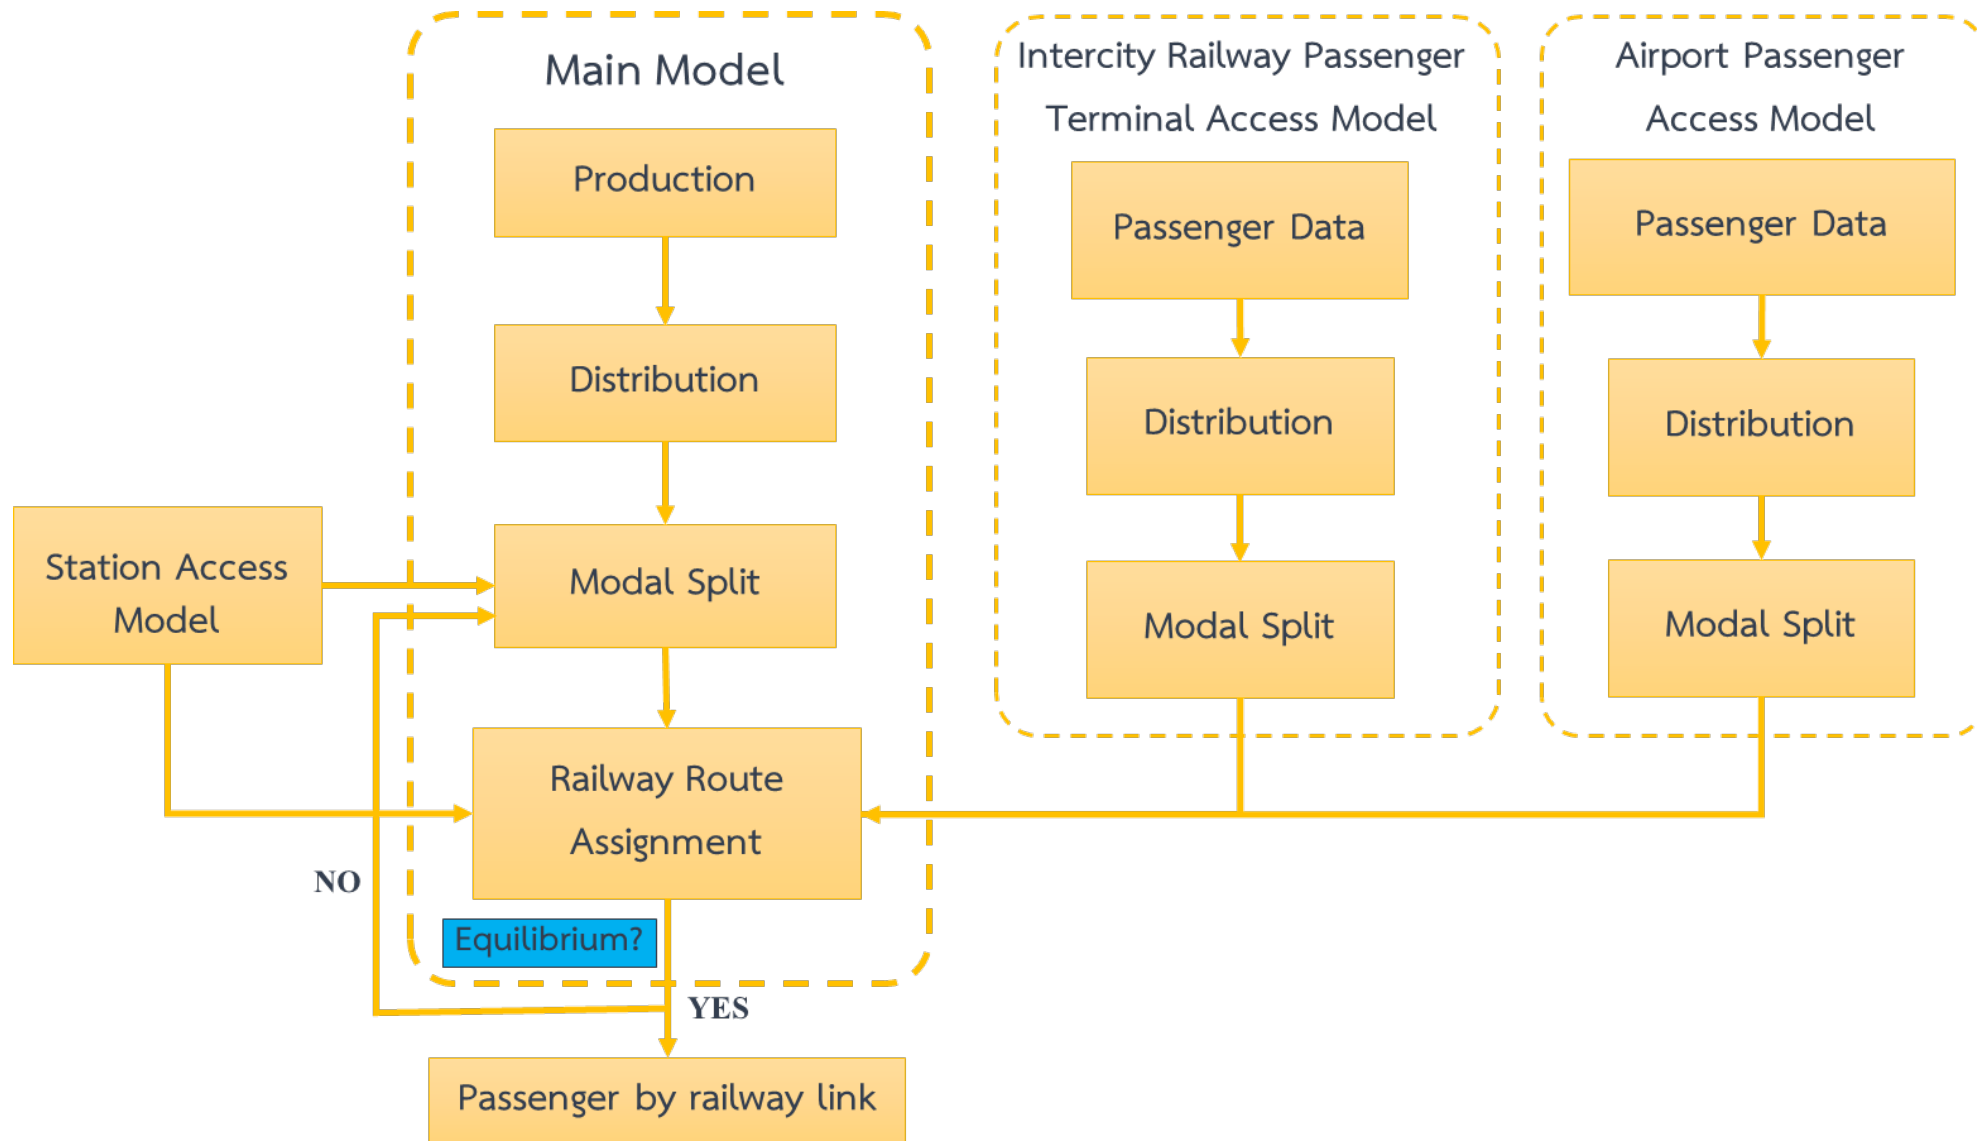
Main Model

Production

Distribution

Modal Split

Railway Route Assignment

Equilibrium?

Station Access Model

NO

YES

Passenger by railway link

Intercity Railway Passenger Terminal Access Model

Passenger Data

Distribution

Modal Split

Airport Passenger Access Model

Passenger Data

Distribution

Modal Split